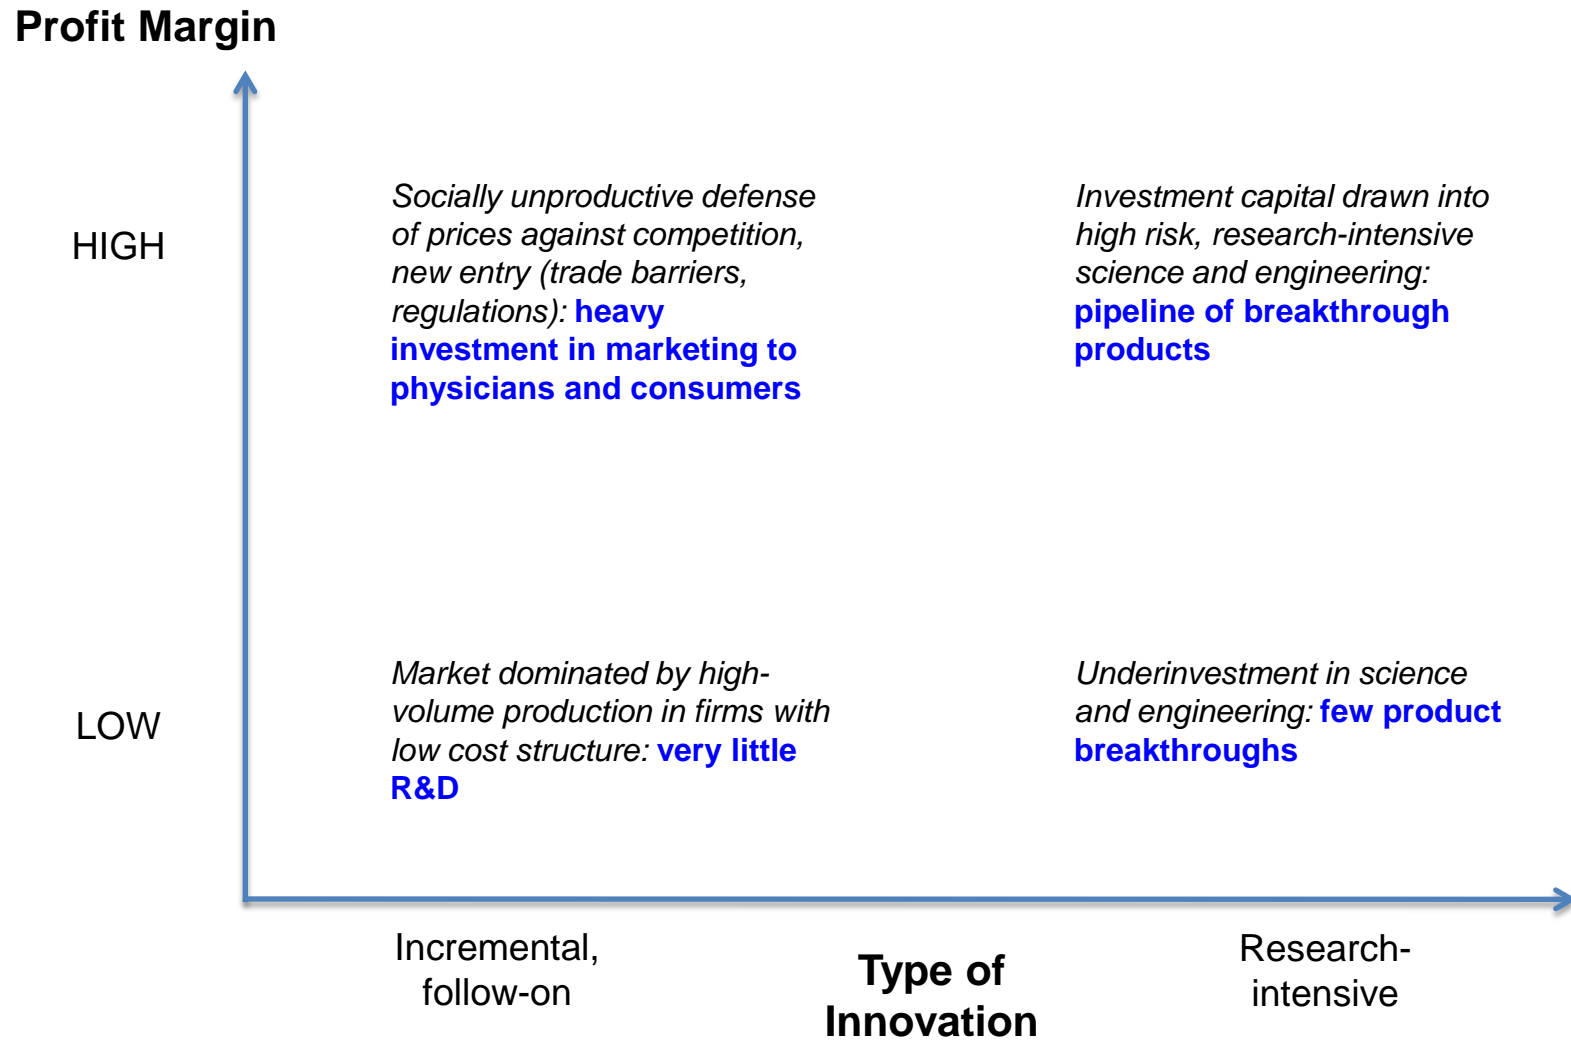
Profit Margin

HIGH

Socially unproductive defense of prices against competition, new entry (trade barriers, regulations): heavy investment in marketing to physicians and consumers

Investment capital drawn into high risk, research-intensive science and engineering: pipeline of breakthrough products

LOW

Market dominated by high-volume production in firms with low cost structure: very little R&D

Underinvestment in science and engineering: few product breakthroughs

Incremental, follow-on

Type of Innovation

Research-intensive